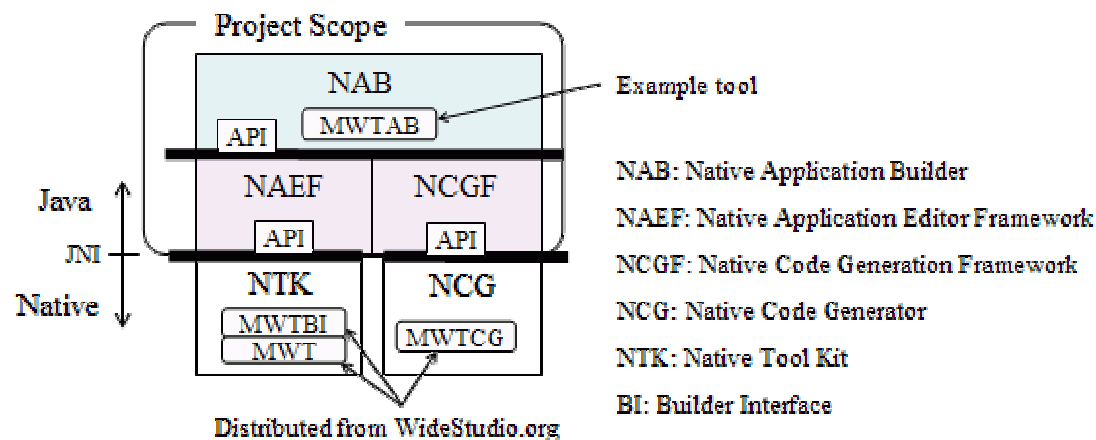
Project Scope

NAB

MWTAB

API

Example tool

Java

NAEF

NCGF

API

API

JNI

Native

NTK

NCG

MWTBI

MWT

MWTCG

Distributed from WideStudio.org

NAB: Native Application Builder

NAEF: Native Application Editor Framework

NCGF: Native Code Generation Framework

NCG: Native Code Generator

NTK: Native Tool Kit

BI: Builder Interface